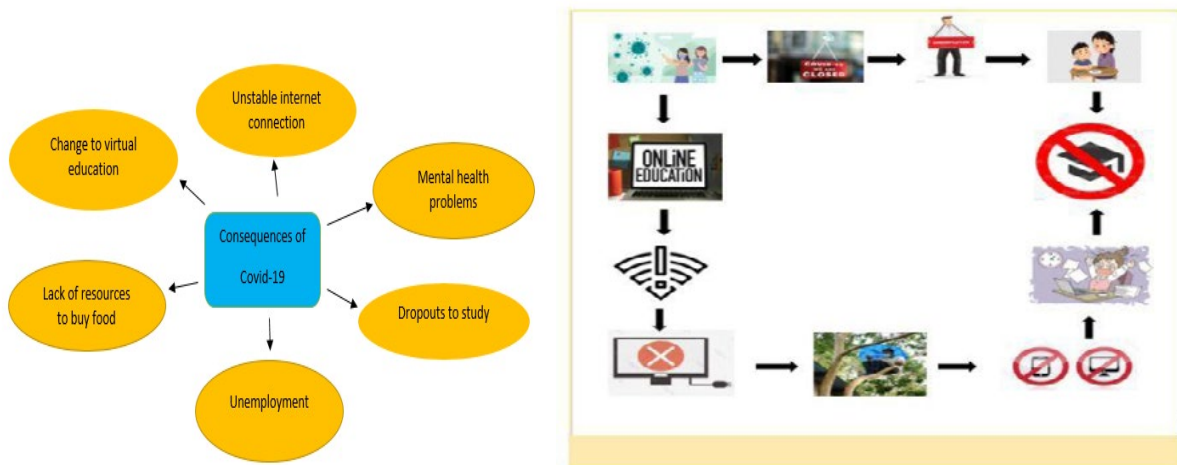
Unstable internet connection

Change to virtual education

Mental health problems

Consequences of Covid-19

Lack of resources to buy food

Dropouts to study

Unemployment

COVID-19 WE ARE CLOSED

ONLINE EDUCATION